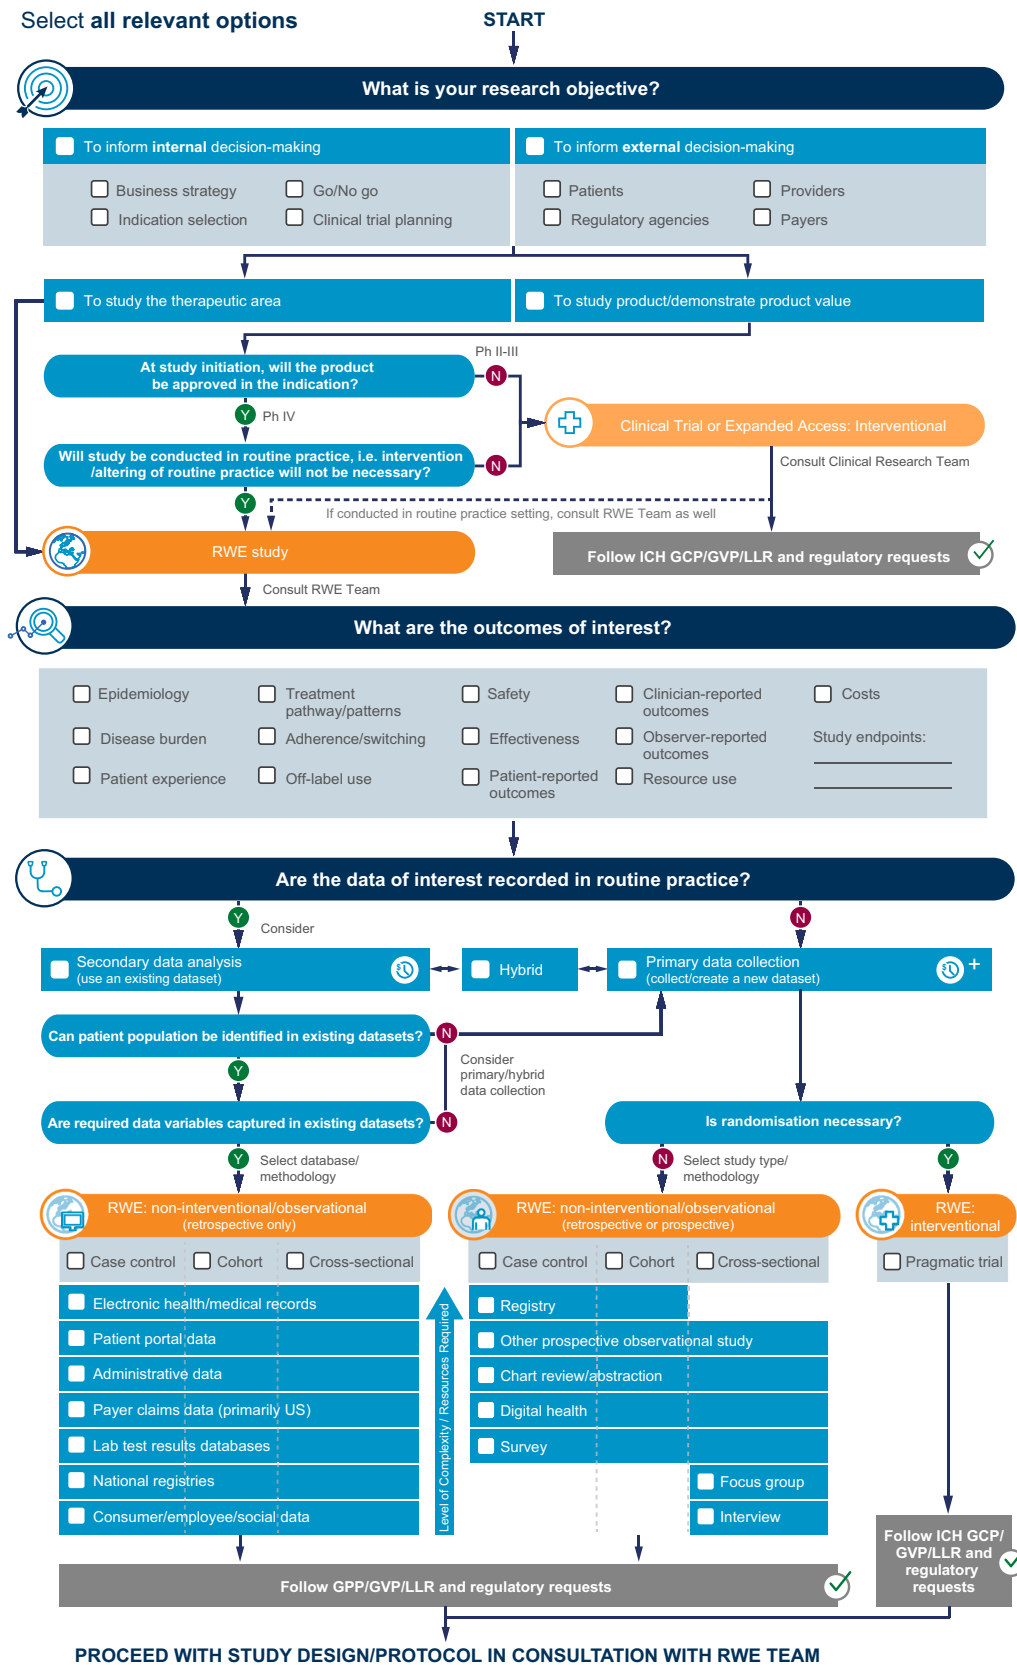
Select all relevant options

START

What is your research objective?

To inform internal decision-making

Business strategy
Go/No go
Indication selection
Clinical trial planning

To inform external decision-making

Patients
Providers
Regulatory agencies
Payers

To study the therapeutic area

To study product/demonstrate product value

At study initiation, will the product be approved in the indication?

Ph II-III

N

Y Ph IV

Clinical Trial or Expanded Access: Interventional

Will study be conducted in routine practice, i.e. intervention /altering of routine practice will not be necessary?

N

Consult Clinical Research Team

Y

If conducted in routine practice setting, consult RWE Team as well

RWE study

Follow ICH GCP/GVP/LLR and regulatory requests

Consult RWE Team

What are the outcomes of interest?

Epidemiology
Treatment pathway/patterns
Safety
Clinician-reported outcomes
Costs
Disease burden
Adherence/switching
Effectiveness
Observer-reported outcomes
Study endpoints:
Patient experience
Off-label use
Patient-reported outcomes
Resource use

Are the data of interest recorded in routine practice?

Y Consider

N

Secondary data analysis (use an existing dataset)

Hybrid

Primary data collection (collect/create a new dataset)

+

Can patient population be identified in existing datasets?

N

Consider primary/hybrid data collection

Y

Are required data variables captured in existing datasets?

N

Is randomisation necessary?

Y Select database/ methodology

N Select study type/ methodology

Y

RWE: non-interventional/observational (retrospective only)

RWE: non-interventional/observational (retrospective or prospective)

RWE: interventional

Case control
Cohort
Cross-sectional

Case control
Cohort
Cross-sectional

Pragmatic trial

Electronic health/medical records
Patient portal data
Administrative data
Payer claims data (primarily US)
Lab test results databases
National registries
Consumer/employee/social data

Level of Complexity / Resources Required

Registry
Other prospective observational study
Chart review/abstraction
Digital health
Survey
Focus group
Interview

Follow ICH GCP/ GVP/LLR and regulatory requests

Follow GPP/GVP/LLR and regulatory requests

PROCEED WITH STUDY DESIGN/PROTOCOL IN CONSULTATION WITH RWE TEAM